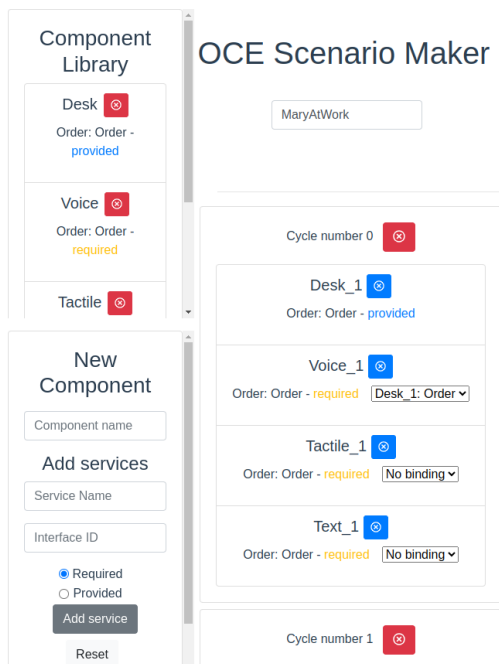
Component Library

Desk

Order: Order - provided

Voice

Order: Order - required

Tactile

New Component

Component name

Add services

Service Name

Interface ID

Required

Provided

Add service

Reset

OCE Scenario Maker

MaryAtWork

Cycle number 0

Desk_1

Order: Order - provided

Voice_1

Order: Order - required Desk_1: Order

Tactile_1

Order: Order - required No binding

Text_1

Order: Order - required No binding

Cycle number 1